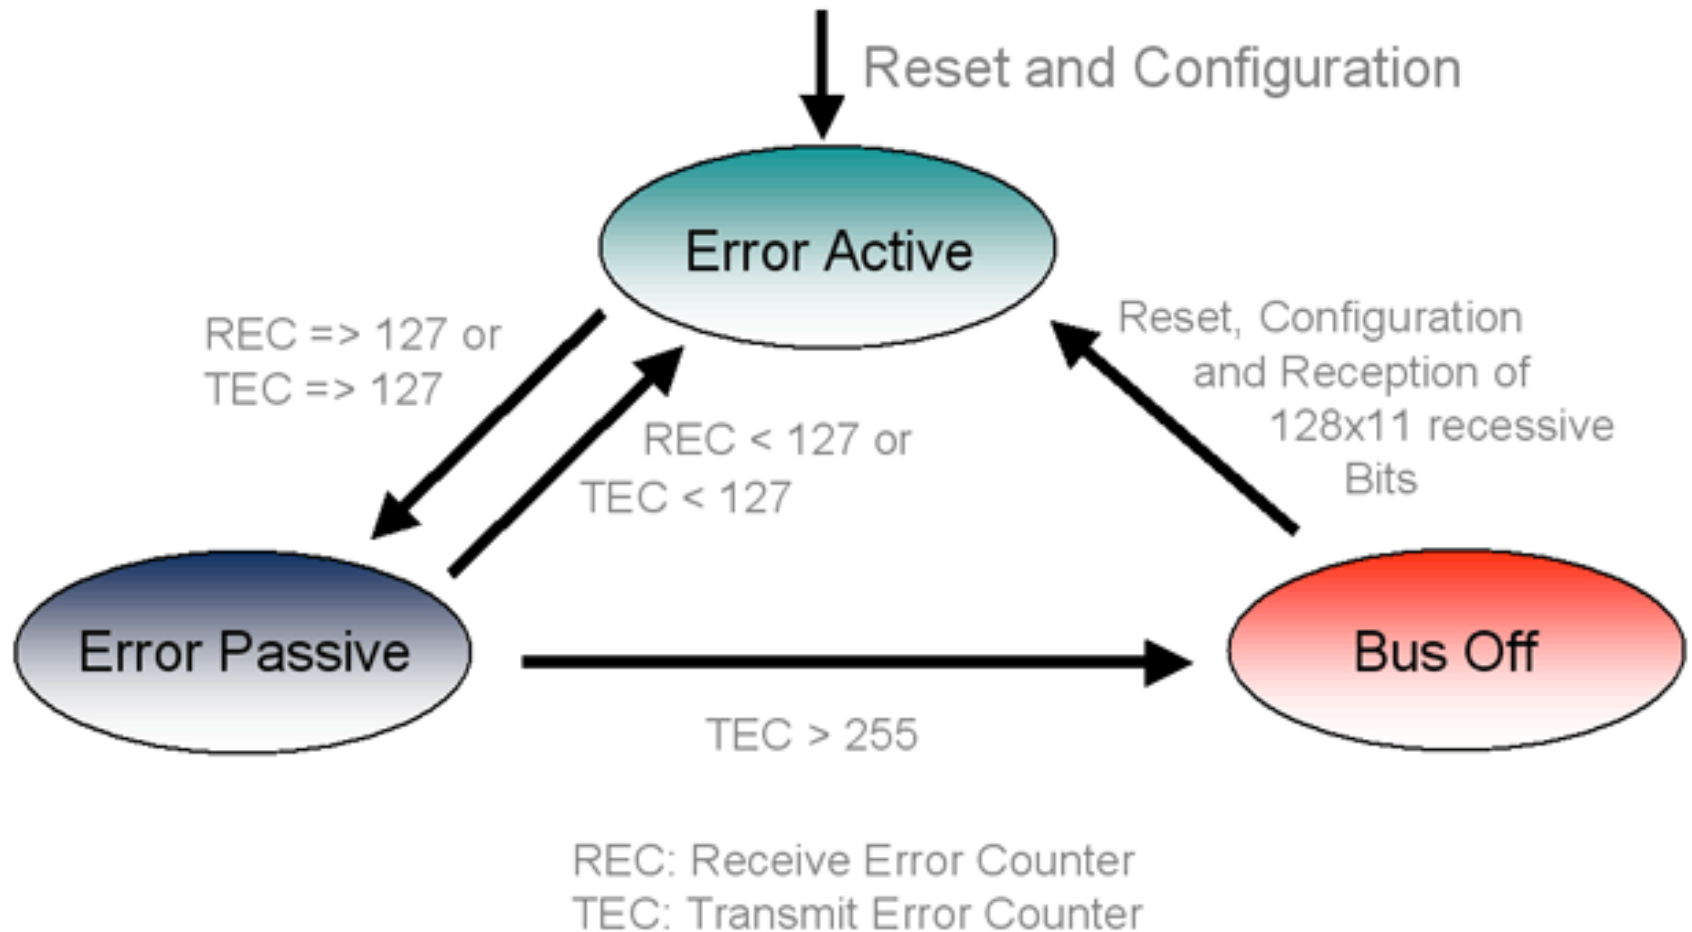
Reset and Configuration

Error Active

REC => 127 or
TEC => 127

REC < 127 or
TEC < 127

Reset, Configuration
and Reception of
128x11 recessive
Bits

Error Passive

Bus Off

TEC > 255

REC: Receive Error Counter
TEC: Transmit Error Counter